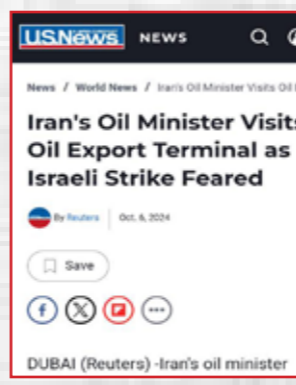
US.News NEWS

News / World News / Iran's Oil Minister Visits Oil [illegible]

Iran's Oil Minister Visits Oil Export Terminal as Israeli Strike Feared

By Reuters | Oct. 6, 2024

Save

DUBAI (Reuters) -Iran's oil minister